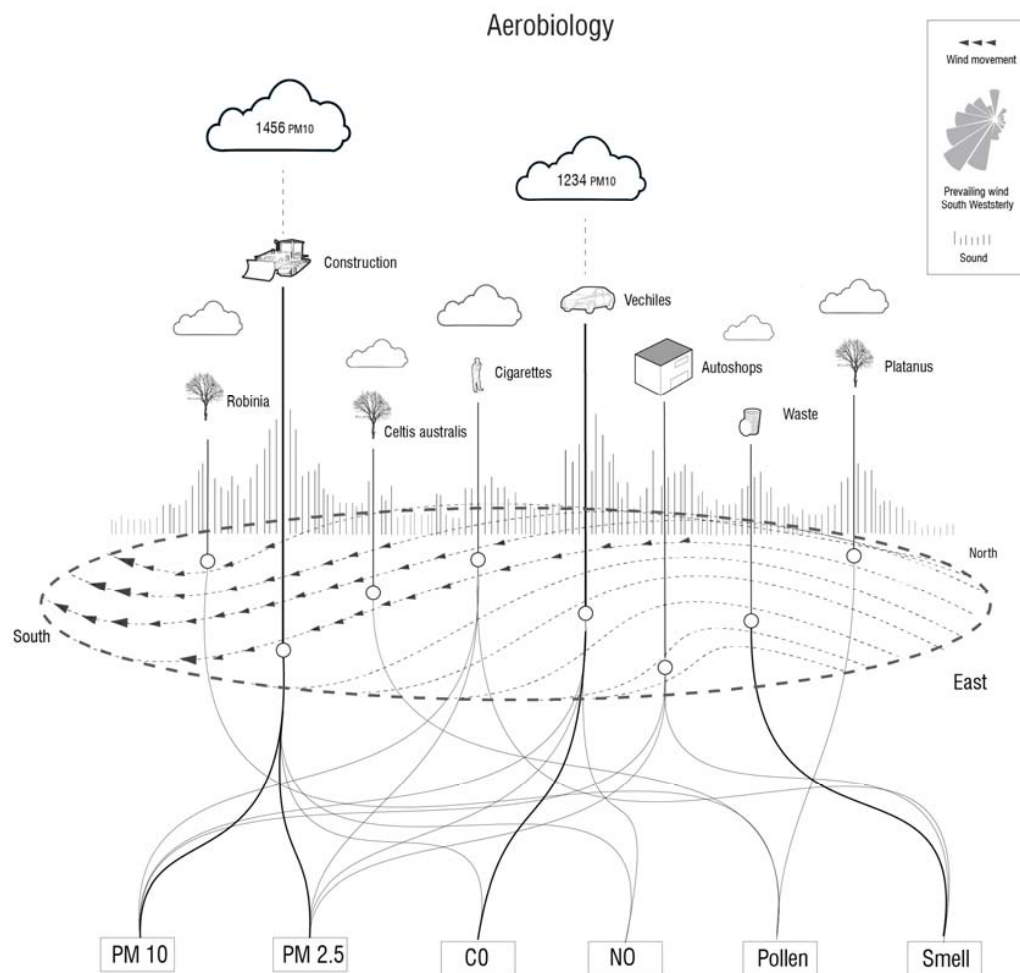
Aerobiology

Wind movement

Prevailing wind South Weststerly

Sound

1456 PM10

1234 PM10

Construction

Vechiles

Cigarettes

Autoshops

Platanus

Robinia

Celtis australis

Waste

North

South

East

PM 10

PM 2.5

C0

NO

Pollen

Smell